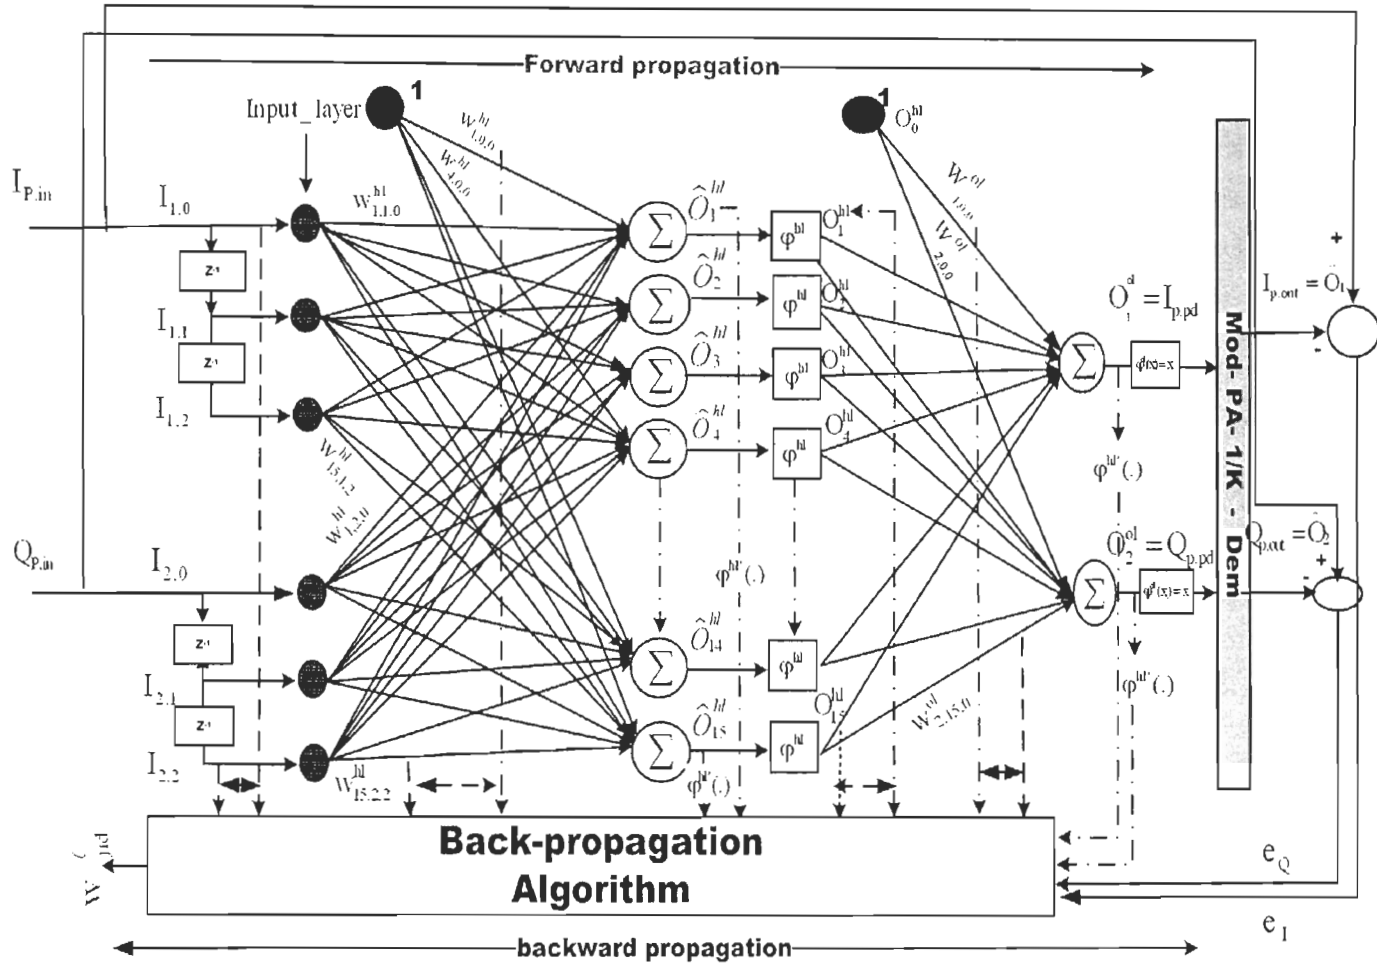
Forward propagation

Input_layer

1

$W^{hl}_{1,0,0}$

$W^{hl}_{4,0,0}$

1

$O^{hl}_0$

$I_{P,in}$

$I_{1,0}$

$W^{hl}_{1,1,0}$

$\widehat{O}^{hl}_1$

$\varphi^{hl}$

$O^{hl}_1$

$W^{ol}_{1,0,0}$

$W^{ol}_{2,0,0}$

+

$z^{-1}$

$I_{1,1}$

$\widehat{O}^{hl}_2$

$\varphi^{hl}$

$O^{hl}_2$

$O^{ol}_1 = I_{p,pd}$

$I_{p,out} = O_1$

$z^{-1}$

$\widehat{O}^{hl}_3$

$\varphi^{hl}$

$O^{hl}_3$

$\varphi(x)=x$

Mod- PA- 1/K - Dem

-

$I_{1,2}$

$\widehat{O}^{hl}_4$

$\varphi^{hl}$

$O^{hl}_4$

$W^{hl}_{15,1,2}$

$\varphi^{hl'}(.)$

$W^{hl}_{1,2,0}$

$O^{ol}_2 = Q_{p,pd}$

$Q_{p,out} = O_2$

+

$Q_{P,in}$

$I_{2,0}$

$\varphi^{hl'}(.)$

$\varphi^{ol}(x)=x$

-

$z^{-1}$

$\widehat{O}^{hl}_{14}$

$\varphi^{hl}$

$\varphi^{hl'}(.)$

$I_{2,1}$

$O^{hl}_{15}$

$W^{ol}_{2,15,0}$

$z^{-1}$

$\widehat{O}^{hl}_{15}$

$\varphi^{hl}$

$I_{2,2}$

$W^{hl}_{15,2,2}$

$\varphi^{hl'}(.)$

$W_{pd}^{(}$

Back-propagation Algorithm

$e_Q$

$e_I$

backward propagation